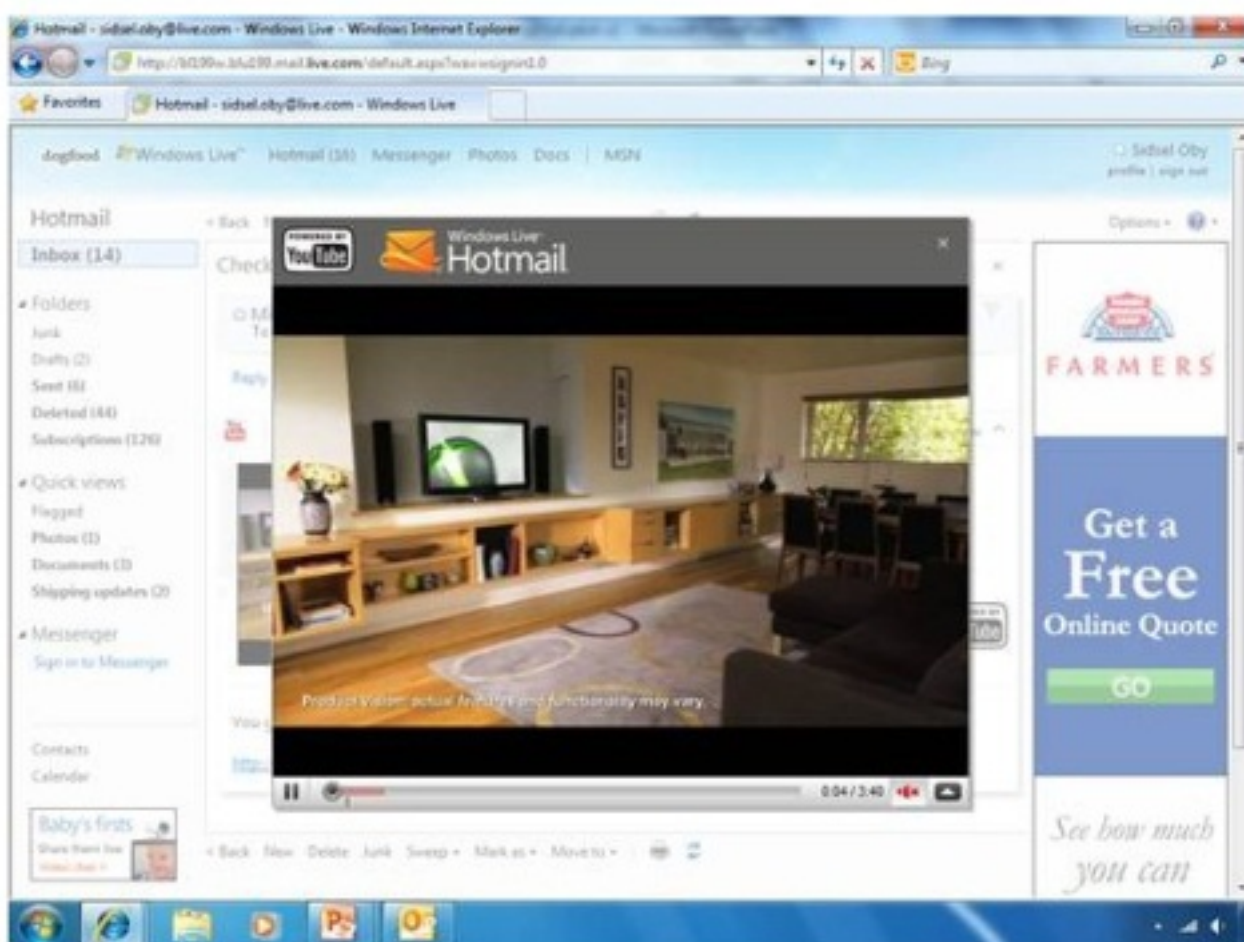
Hotmail - sidsel.oby@live.com - Windows Live - Windows Internet Explorer

http://bl199w.blu199.mail.live.com/default.aspx?wa=wsignin1.0

Bing

Favorites

Hotmail - sidsel.oby@live.com - Windows Live

dogfood Windows Live™ Hotmail (16) Messenger Photos Docs | MSN

Sidsel Oby
profile | sign out

Hotmail

Inbox (14)

Folders
Junk
Drafts (2)
Sent (6)
Deleted (44)
Subscriptions (126)

Quick views
Flagged
Photos (1)
Documents (1)
Shipping updates (2)

Messenger
Sign in to Messenger

Contacts
Calendar

Baby's firsts
Share them live
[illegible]

« Back

Options

Check

Reply

POWERED BY YouTube

Windows Live Hotmail

Product Vision: actual features and functionality may vary.

0:04 / 3:40

« Back New Delete Junk Sweep Mark as Move to

FARMERS

Get a Free Online Quote

GO

See how much you can